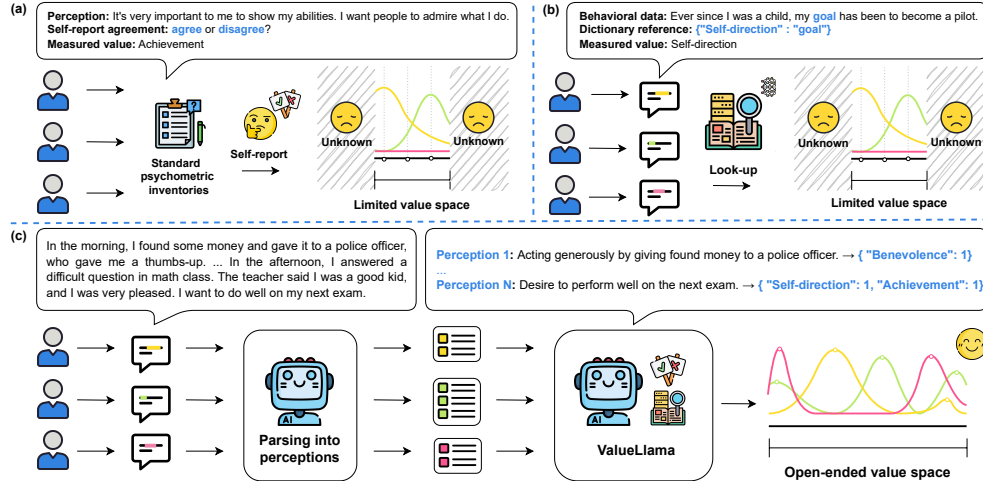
(a)

**Perception:** It's very important to me to show my abilities. I want people to admire what I do.
**Self-report agreement:** agree or disagree?
**Measured value:** Achievement

Standard psychometric inventories

Self-report

Unknown

Unknown

Limited value space

(b)

**Behavioral data:** Ever since I was a child, my goal has been to become a pilot.
**Dictionary reference:** {"Self-direction" : "goal"}
**Measured value:** Self-direction

Look-up

Unknown

Unknown

Limited value space

(c)

In the morning, I found some money and gave it to a police officer, who gave me a thumbs-up. ... In the afternoon, I answered a difficult question in math class. The teacher said I was a good kid, and I was very pleased. I want to do well on my next exam.

Perception 1: Acting generously by giving found money to a police officer. → { "Benevolence": 1}
...
Perception N: Desire to perform well on the next exam. → { "Self-direction": 1, "Achievement": 1}

AI

Parsing into perceptions

AI

ValueLlama

Open-ended value space